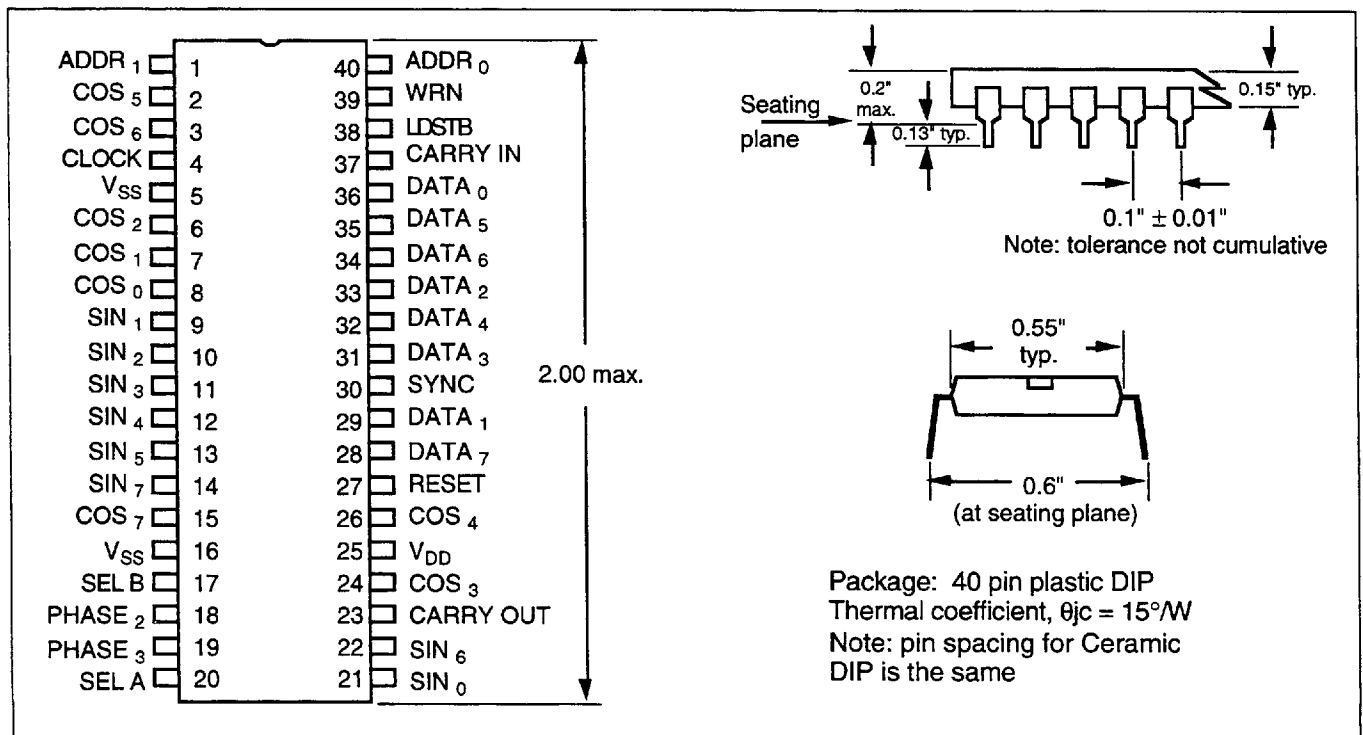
ADDR $_1$ 1
COS $_5$ 2
COS $_6$ 3
CLOCK 4
$V_{SS}$ 5
COS $_2$ 6
COS $_1$ 7
COS $_0$ 8
SIN $_1$ 9
SIN $_2$ 10
SIN $_3$ 11
SIN $_4$ 12
SIN $_5$ 13
SIN $_7$ 14
COS $_7$ 15
$V_{SS}$ 16
SEL B 17
PHASE $_2$ 18
PHASE $_3$ 19
SEL A 20

40 ADDR $_0$
39 WRN
38 LDSTB
37 CARRY IN
36 DATA $_0$
35 DATA $_5$
34 DATA $_6$
33 DATA $_2$
32 DATA $_4$
31 DATA $_3$
30 SYNC
29 DATA $_1$
28 DATA $_7$
27 RESET
26 COS $_4$
25 $V_{DD}$
24 COS $_3$
23 CARRY OUT
22 SIN $_6$
21 SIN $_0$

2.00 max.

Seating plane
0.2" max.
0.13" typ.
0.15" typ.
0.1" ± 0.01"
Note: tolerance not cumulative

0.55" typ.
0.6" (at seating plane)

Package: 40 pin plastic DIP
Thermal coefficient, θjc = 15°/W
Note: pin spacing for Ceramic DIP is the same